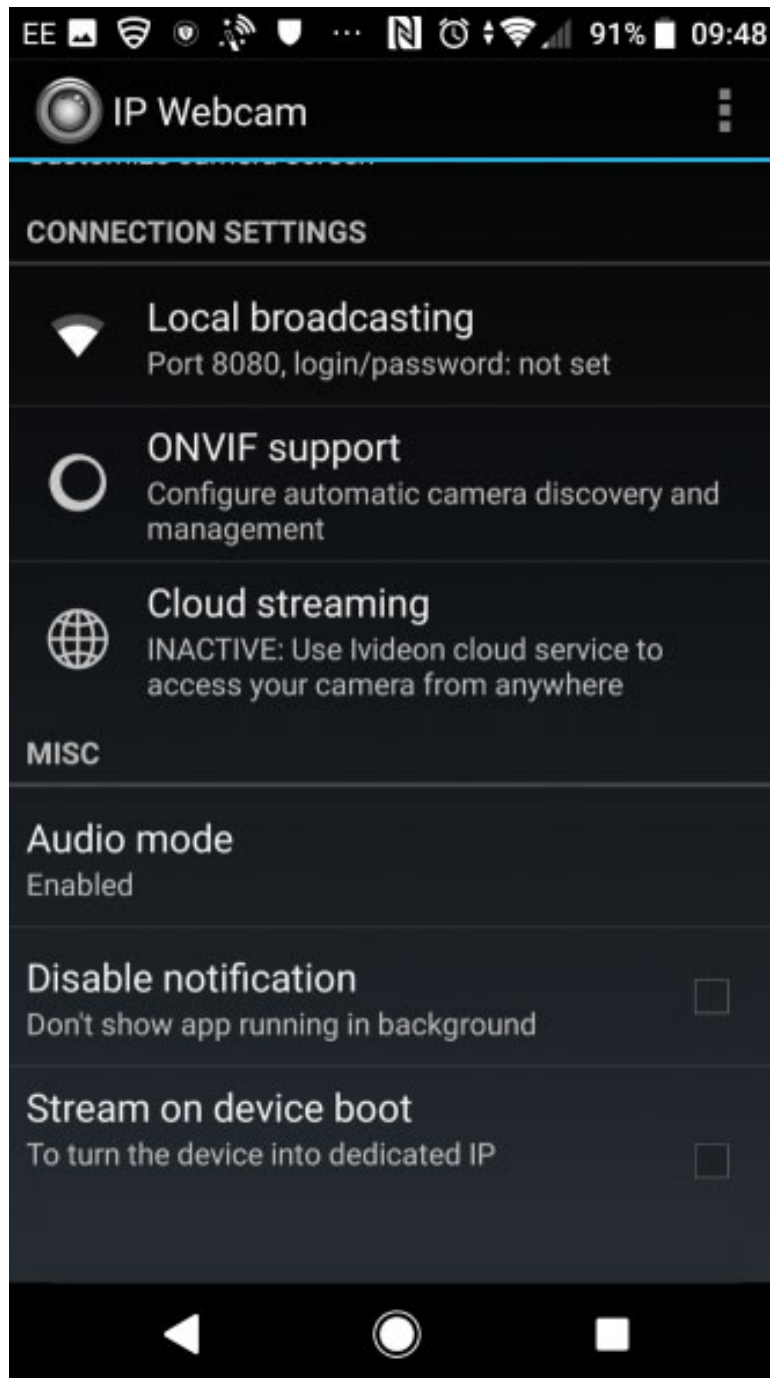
EE ··· 91% 09:48

IP Webcam

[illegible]

CONNECTION SETTINGS

Local broadcasting
Port 8080, login/password: not set

ONVIF support
Configure automatic camera discovery and management

Cloud streaming
INACTIVE: Use Ivideon cloud service to access your camera from anywhere

MISC

Audio mode
Enabled

Disable notification
Don't show app running in background

Stream on device boot
To turn the device into dedicated IP